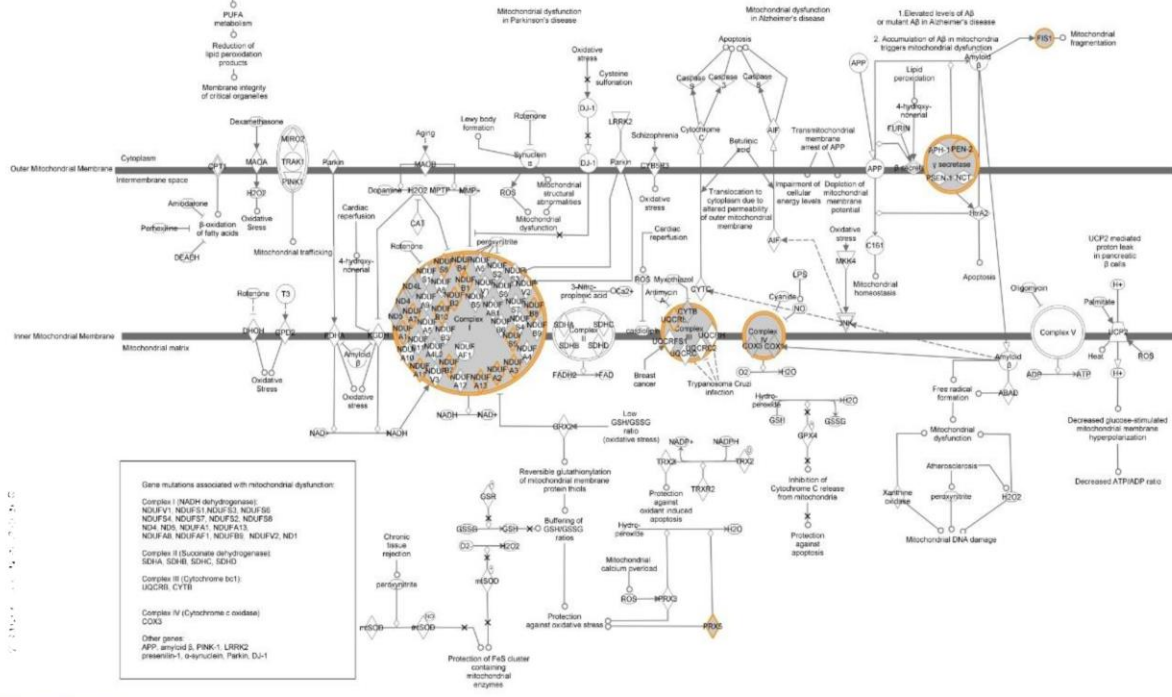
PUFA metabolism

Reduction of lipid peroxidation products

Membrane integrity of critical organelles

Mitochondrial dysfunction in Parkinson's disease

Mitochondrial dysfunction in Alzheimer's disease

1. Elevated levels of Aβ or mutant Aβ in Alzheimer's disease

2. Accumulation of Aβ in mitochondria triggers mitochondrial dysfunction

FIS1

Mitochondrial fragmentation

Oxidative stress

Cysteine sulfonation

DJ-1

Apoptosis

Caspase

Caspase

Caspase

APP

Amyloid

Lipid peroxidation

4-hydroxy-nonenal

FURIN

APH-1 PEN-2 γ secretase PSEN-1 NCT

Dexamethasone

MIRO2

TRAK1

PINK1

Lewy body formation

Rotenone

LRRK2

Schizophrenia

Cytochrome C

Betulinic acid

AIF

Transmitochondrial membrane arrest of APP

Aging

Outer Mitochondrial Membrane

Cytoplasm

Intermembrane space

CPT1

MAOA

Parkin

MAOB

Synuclein α

DJ-1

Parkin

CYB5R3

APP

β-secretase

H2O2

Dopamine

H2O2

MPTP

MPP+

ROS

Mitochondrial structural abnormalities

Oxidative stress

Translocation to cytoplasm due to altered permeability of outer mitochondrial membrane

Impairment of cellular energy levels

Depletion of mitochondrial membrane potential

HtrA2

Amiodarone

Perhexiline

β-oxidation of fatty acids

Oxidative Stress

Mitochondrial trafficking

Cardiac reperfusion

CAT

Mitochondrial dysfunction

Cardiac reperfusion

AIF

Oxidative stress

MKK4

C1S1

UCP2 mediated proton leak in pancreatic β cells

DEATH

4-hydroxy-nonenal

Rotenone

peroxynitrite

ROS

3-Nitro-propionic acid

Ca2+

Myxothiazol

Antimycin

LPS

Cyanide

NO

Mitochondrial homeostasis

Oligomycin

Palmitate

H+

Apoptosis

Rotenone

T3

Complex I

NDUF

CYTB UQCR

CYTC

Inner Mitochondrial Membrane

Mitochondrial matrix

DHOH

GPD2

ETFDH

SDHA

Complex II

SDHC

SDHB

SDHD

caspase

UQCRFS1

UQCRC

UQCRC2

Complex IV COX3 COX

JNK

Complex V

UCP2

Heat

ROS

Amyloid β

FADH2

FAD

Breast cancer

Trypanosoma Cruzi infection

O2

H2O

Amyloid β

ADP

ATP

H+

Oxidative Stress

Oxidative stress

Hydro-peroxide

H2O

GSH

GSSG

GPX4

Free radical formation

ABAD

NAD+

NADH

NADH

NAD+

GRX2

Low GSH/GSSG ratio (oxidative stress)

NADP+

NADPH

TRX2

TRX2

TRXR2

Inhibition of Cytochrome C release from mitochondria

Protection against apoptosis

Mitochondrial dysfunction

Atherosclerosis

peroxynitrite

Xanthine oxidase

H2O2

Mitochondrial DNA damage

Decreased glucose-stimulated mitochondrial membrane hyperpolarization

Decreased ATP/ADP ratio

Gene mutations associated with mitochondrial dysfunction:

Complex I (NADH dehydrogenase):
NDUFV1, NDUFS1, NDUFS3, NDUFS6
NDUFS4, NDUFS7, NDUFS2, NDUFS8
ND4, ND6, NDUFA1, NDUFA13,
NDUFA8, NDUFAF1, NDUFB9, NDUFV2, ND1

Complex II (Succinate dehydrogenase):
SDHA, SDHB, SDHC, SDHD

Complex III (Cytochrome bc1):
UQCRB, CYTB

Complex IV (Cytochrome c oxidase):
COX3

Other genes:
APP, amyloid β, PINK-1, LRRK2
presenilin-1, α-synuclein, Parkin, DJ-1

Reversible glutathionylation of mitochondrial membrane protein thiols

Protection against oxidant induced apoptosis

GSR

GSSG

GSH

O2

H2O2

Buffering of GSH/GSSG ratios

Hydro-peroxide

H2O

Mitochondrial calcium overload

ROS

PRX3

PRX5

Chronic tissue rejection

peroxynitrite

mSOD

mSOD

mSOD

Protection against oxidative stress

Protection of FeS cluster containing mitochondrial enzymes